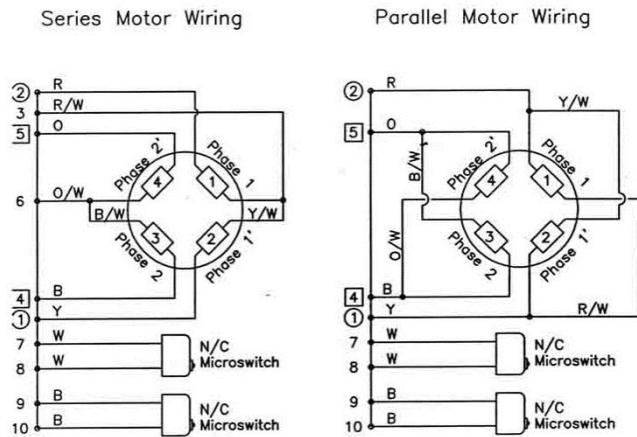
Series Motor Wiring

2
R
R/W
3
5
O
Phase 2'
Phase 1
4
1
6
O/W
B/W
Y/W
3
2
Phase 2
Phase 1'
4
B
1
Y
7
W
W
8
N/C Microswitch
9
B
B
10
N/C Microswitch

Parallel Motor Wiring

2
R
Y/W
5
O
B/W
Phase 2'
Phase 1
4
1
O/W
3
2
Phase 2
Phase 1'
4
B
1
Y
R/W
7
W
W
8
N/C Microswitch
9
B
B
10
N/C Microswitch